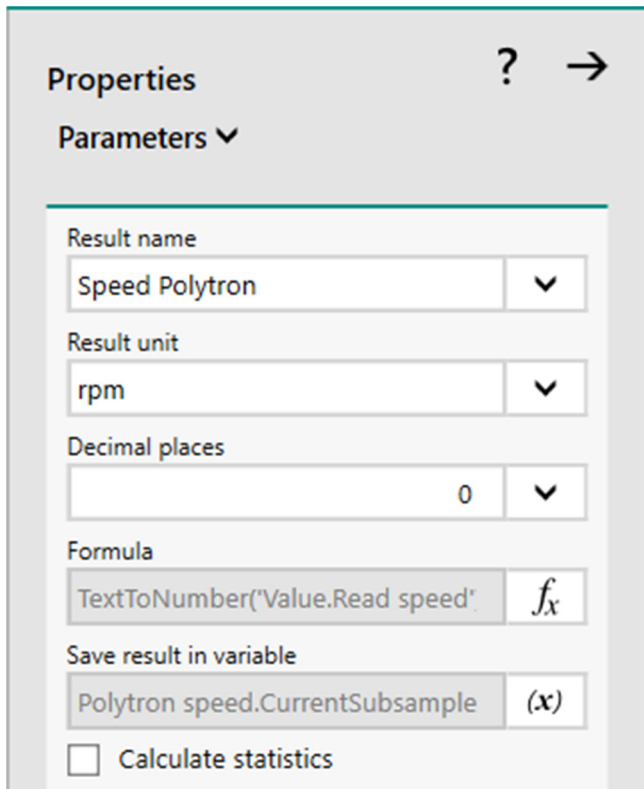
Properties

? →

Parameters ⌄

Result name

Speed Polytron

Result unit

rpm

Decimal places

0

Formula

TextToNumber('Value.Read speed'

$f_x$

Save result in variable

Polytron speed.CurrentSubsample

$(x)$

Calculate statistics